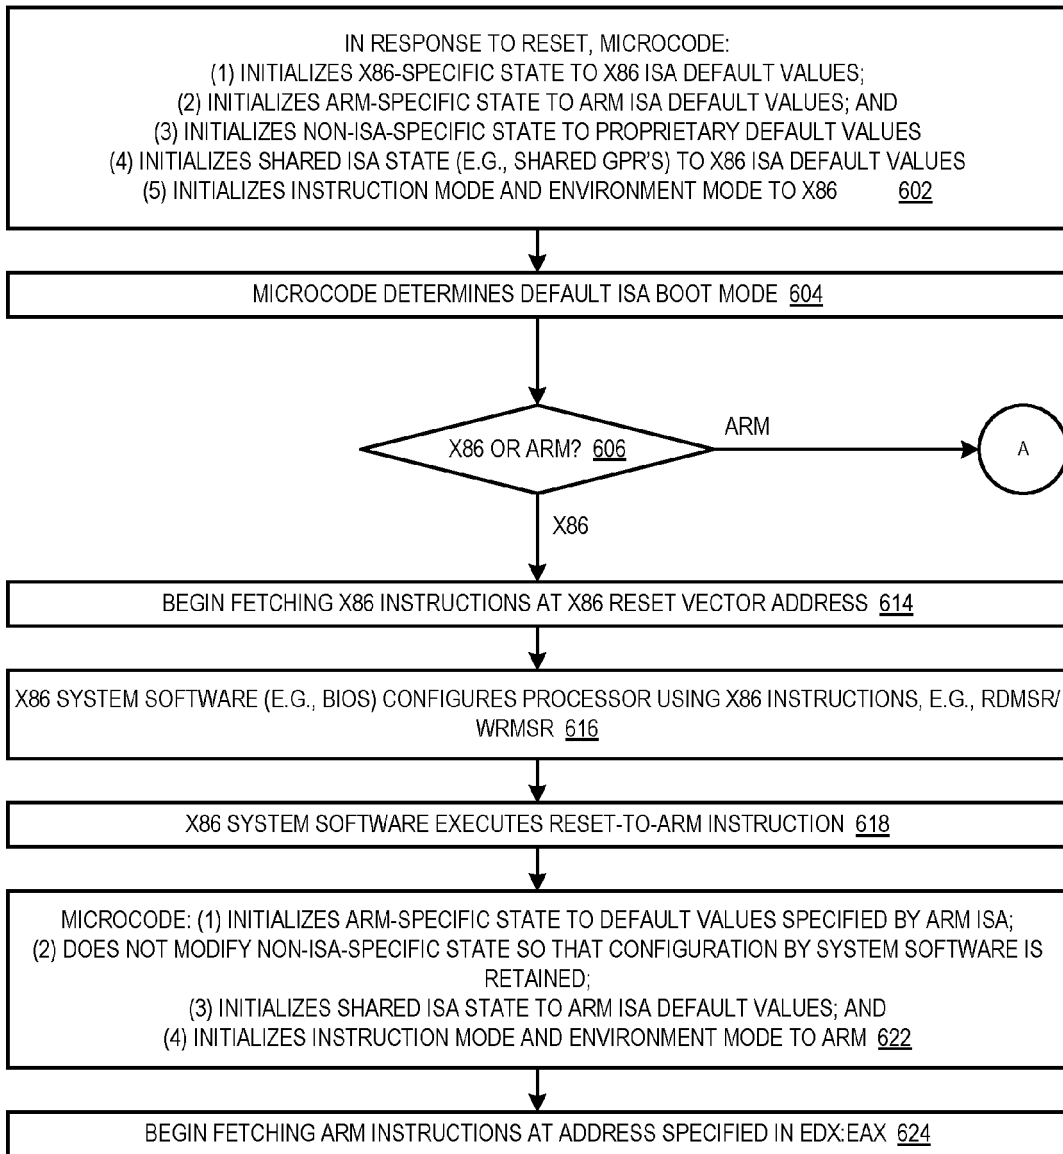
IN RESPONSE TO RESET, MICROCODE:
(1) INITIALIZES X86-SPECIFIC STATE TO X86 ISA DEFAULT VALUES;
(2) INITIALIZES ARM-SPECIFIC STATE TO ARM ISA DEFAULT VALUES; AND
(3) INITIALIZES NON-ISA-SPECIFIC STATE TO PROPRIETARY DEFAULT VALUES
(4) INITIALIZES SHARED ISA STATE (E.G., SHARED GPR'S) TO X86 ISA DEFAULT VALUES
(5) INITIALIZES INSTRUCTION MODE AND ENVIRONMENT MODE TO X86 602

MICROCODE DETERMINES DEFAULT ISA BOOT MODE 604

X86 OR ARM? 606

ARM

A

X86

BEGIN FETCHING X86 INSTRUCTIONS AT X86 RESET VECTOR ADDRESS 614

X86 SYSTEM SOFTWARE (E.G., BIOS) CONFIGURES PROCESSOR USING X86 INSTRUCTIONS, E.G., RDMSR/ WRMSR 616

X86 SYSTEM SOFTWARE EXECUTES RESET-TO-ARM INSTRUCTION 618

MICROCODE: (1) INITIALIZES ARM-SPECIFIC STATE TO DEFAULT VALUES SPECIFIED BY ARM ISA;
(2) DOES NOT MODIFY NON-ISA-SPECIFIC STATE SO THAT CONFIGURATION BY SYSTEM SOFTWARE IS RETAINED;
(3) INITIALIZES SHARED ISA STATE TO ARM ISA DEFAULT VALUES; AND
(4) INITIALIZES INSTRUCTION MODE AND ENVIRONMENT MODE TO ARM 622

BEGIN FETCHING ARM INSTRUCTIONS AT ADDRESS SPECIFIED IN EDX:EAX 624